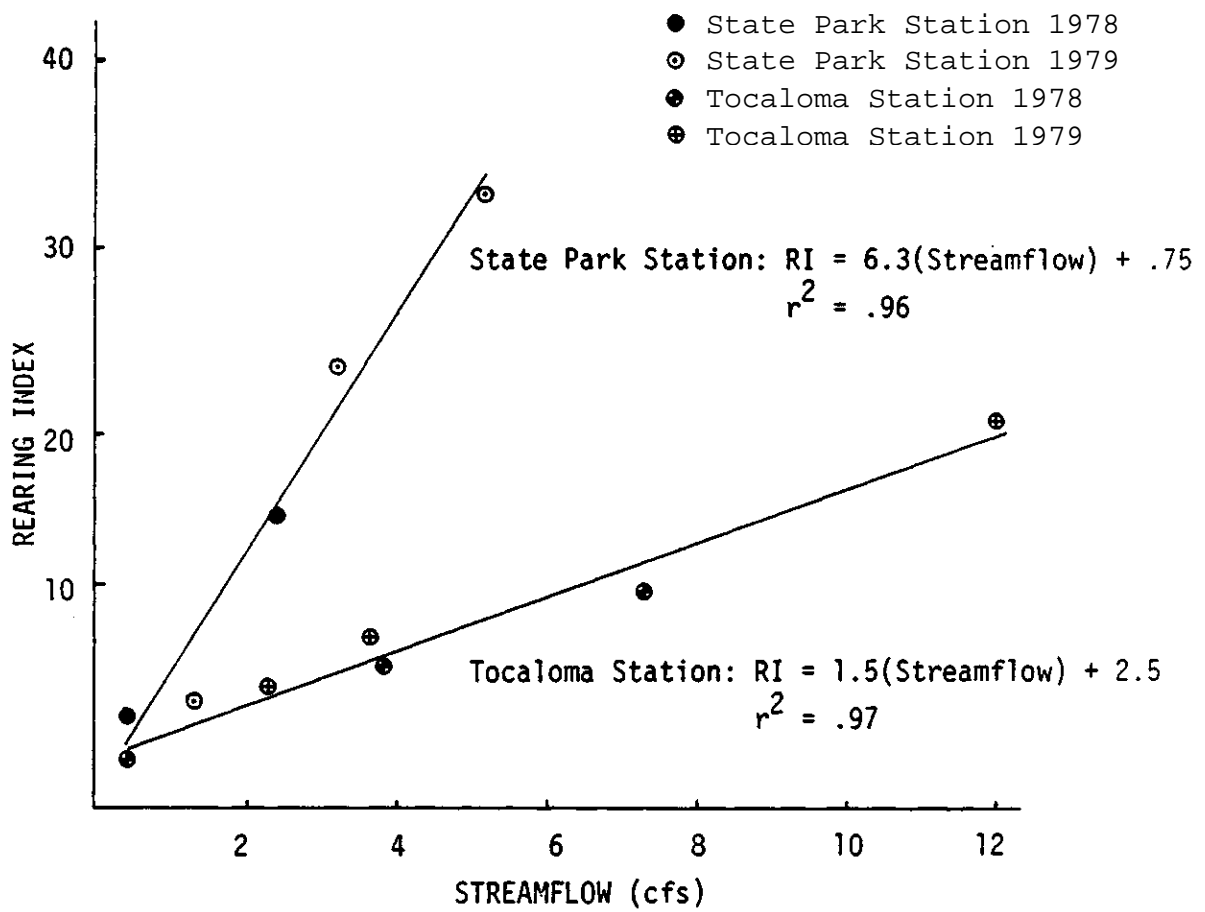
● State Park Station 1978
⊙ State Park Station 1979
● Tocaloma Station 1978
⊕ Tocaloma Station 1979

40

30

20

10

REARING INDEX

State Park Station: RI = 6.3(Streamflow) + .75
$r^2$ = .96

Tocaloma Station: RI = 1.5(Streamflow) + 2.5
$r^2$ = .97

2 4 6 8 10 12

STREAMFLOW (cfs)